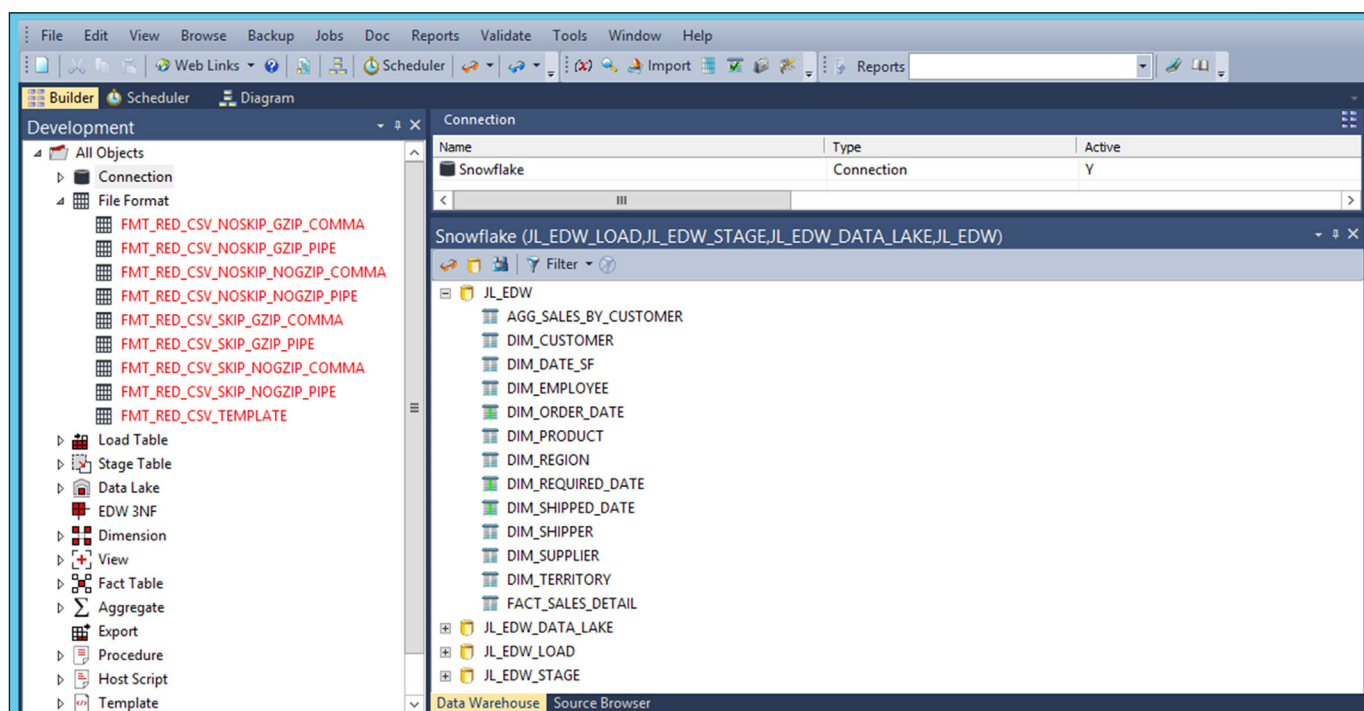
File Edit View Browse Backup Jobs Doc Reports Validate Tools Window Help

Web Links Scheduler Import Reports

Builder Scheduler Diagram

Development

All Objects
Connection
File Format
FMT_RED_CSV_NOSKIP_GZIP_COMMA
FMT_RED_CSV_NOSKIP_GZIP_PIPE
FMT_RED_CSV_NOSKIP_NOGZIP_COMMA
FMT_RED_CSV_NOSKIP_NOGZIP_PIPE
FMT_RED_CSV_SKIP_GZIP_COMMA
FMT_RED_CSV_SKIP_GZIP_PIPE
FMT_RED_CSV_SKIP_NOGZIP_COMMA
FMT_RED_CSV_SKIP_NOGZIP_PIPE
FMT_RED_CSV_TEMPLATE
Load Table
Stage Table
Data Lake
EDW 3NF
Dimension
View
Fact Table
Aggregate
Export
Procedure
Host Script
Template

Connection

| Name | Type | Active |
|---|---|---|
| Snowflake | Connection | Y |

Snowflake (JL_EDW_LOAD,JL_EDW_STAGE,JL_EDW_DATA_LAKE,JL_EDW)

Filter

JL_EDW
AGG_SALES_BY_CUSTOMER
DIM_CUSTOMER
DIM_DATE_SF
DIM_EMPLOYEE
DIM_ORDER_DATE
DIM_PRODUCT
DIM_REGION
DIM_REQUIRED_DATE
DIM_SHIPPED_DATE
DIM_SHIPPER
DIM_SUPPLIER
DIM_TERRITORY
FACT_SALES_DETAIL
JL_EDW_DATA_LAKE
JL_EDW_LOAD
JL_EDW_STAGE

Data Warehouse Source Browser